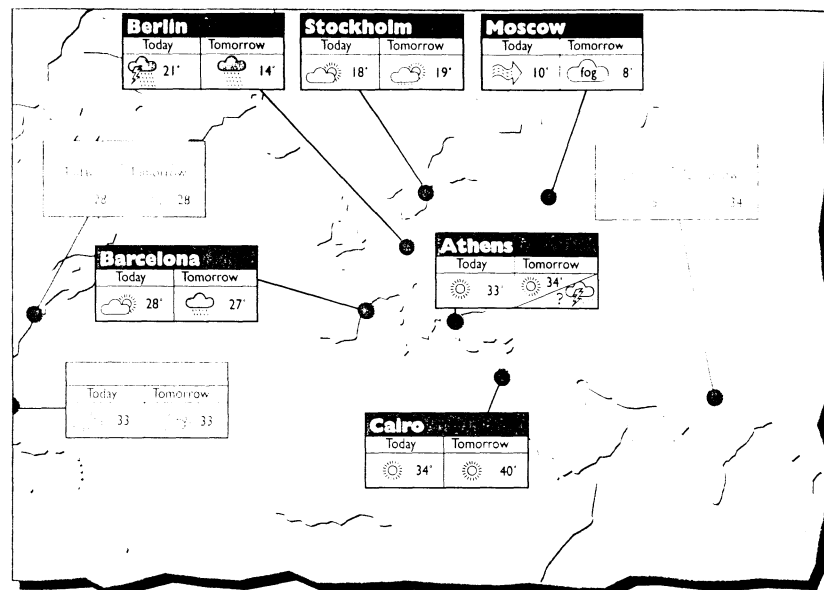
Berlin

| Today | Tomorrow |
|---|---|
| 21° | 14° |

Stockholm

| Today | Tomorrow |
|---|---|
| 18° | 19° |

Moscow

| Today | Tomorrow |
|---|---|
| 10° | fog 8° |

| Today | Tomorrow |
|---|---|
| 28 | 28 |

| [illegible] | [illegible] |
|---|---|
| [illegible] | 34 |

Barcelona

| Today | Tomorrow |
|---|---|
| 28° | 27° |

Athens

| Today | Tomorrow |
|---|---|
| 33° | 34° ? |

| Today | Tomorrow |
|---|---|
| 33 | 33 |

Cairo

| Today | Tomorrow |
|---|---|
| 34° | 40° |